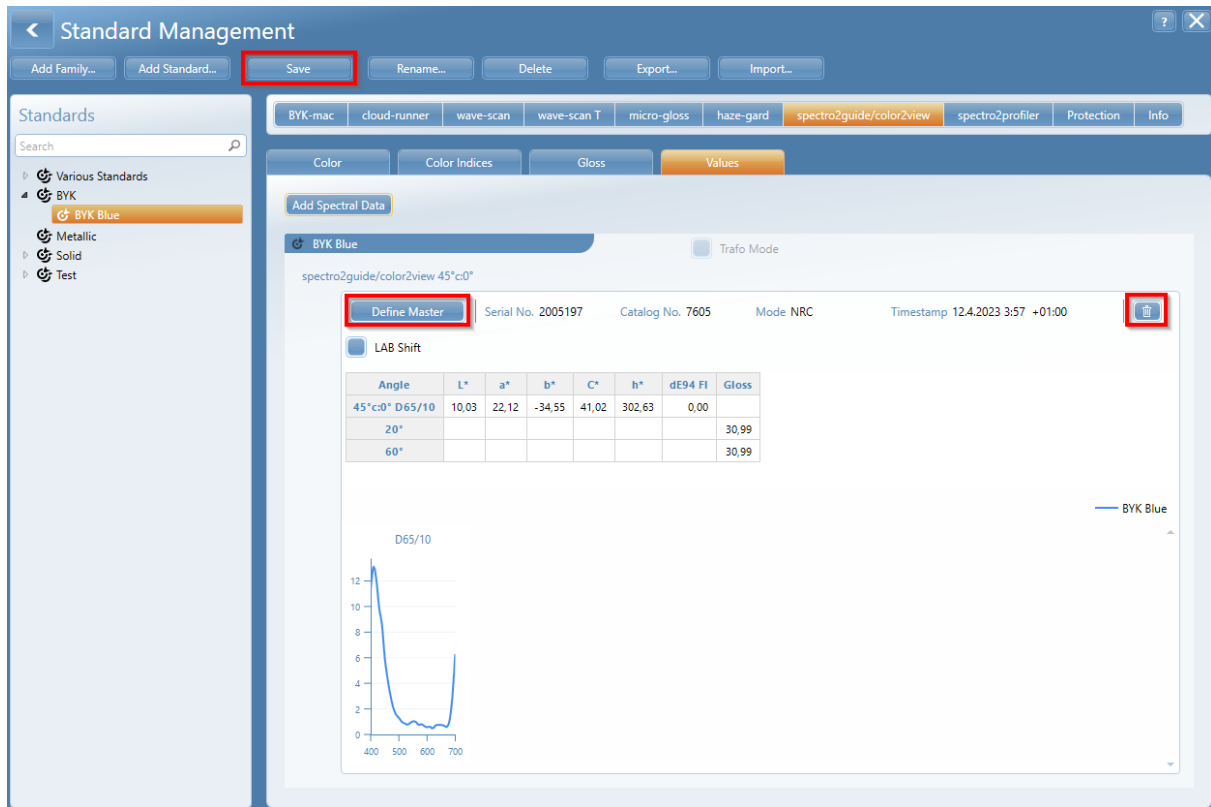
Standard Management

Add Family... Add Standard... Save Rename... Delete Export... Import...

Standards

Search

Various Standards
BYK
BYK Blue
Metallic
Solid
Test

BYK-mac | cloud-runner | wave-scan | wave-scan T | micro-gloss | haze-gard | spectro2guide/color2view | spectro2profiler | Protection | Info

Color | Color Indices | Gloss | Values

Add Spectral Data

BYK Blue

Trafo Mode

spectro2guide/color2view 45°c:0°

Define Master

Serial No. 2005197 Catalog No. 7605 Mode NRC Timestamp 12.4.2023 3:57 +01:00

LAB Shift

| Angle | L* | a* | b* | C* | h* | dE94 FI | Gloss |
|---|---|---|---|---|---|---|---|
| 45°c:0° D65/10 | 10,03 | 22,12 | -34,55 | 41,02 | 302,63 | 0,00 | |
| 20° | | | | | | | 30,99 |
| 60° | | | | | | | 30,99 |

BYK Blue

D65/10

12
10
8
6
4
2
0
400 500 600 700